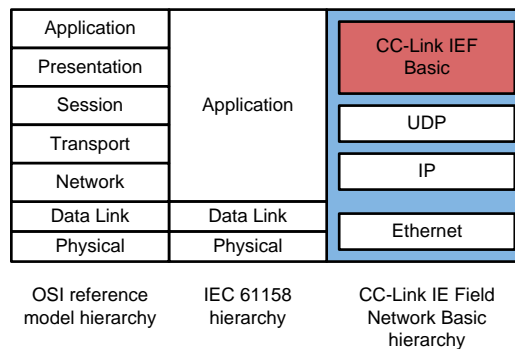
| OSI reference model hierarchy | IEC 61158 hierarchy | CC-Link IE Field Network Basic hierarchy |
|---|---|---|
| Application | Application | CC-Link IEF Basic |
| Presentation | | UDP |
| Session | | IP |
| Transport | | |
| Network | | |
| Data Link | Data Link | Ethernet |
| Physical | Physical | |